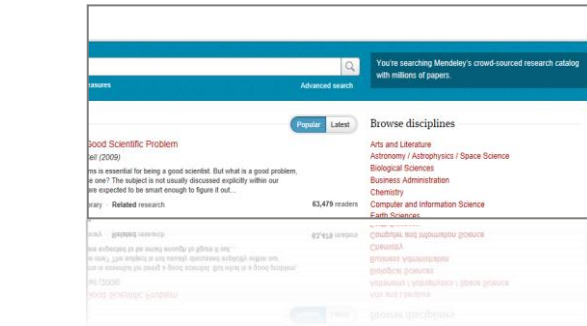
You're searching Mendeley's crowd-sourced research catalog with millions of papers.

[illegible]asures

Advanced search

Popular Latest

Good Scientific Problem

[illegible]ell (2009)

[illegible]ms is essential for being a good scientist. But what is a good problem, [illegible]e one? The subject is not usually discussed explicitly within our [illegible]we expected to be smart enough to figure it out...

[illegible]rary · Related research

63,479 readers

Browse disciplines

Arts and Literature
Astronomy / Astrophysics / Space Science
Biological Sciences
Business Administration
Chemistry
Computer and Information Science
Earth Sciences